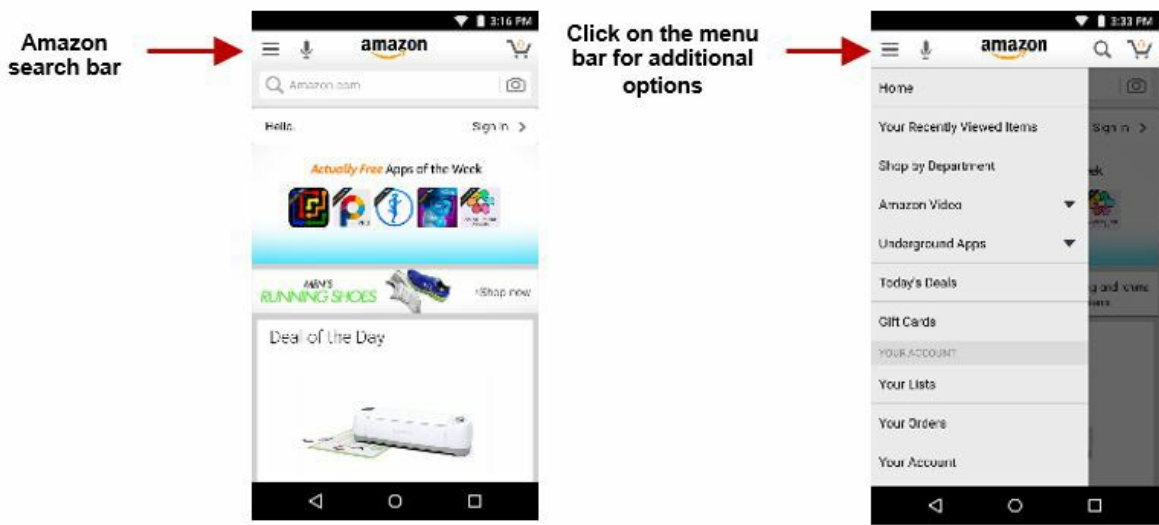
Amazon search bar

3:16 PM

amazon

Amazon.com

Hello.

Sign in >

Actually Free Apps of the Week

MEN'S RUNNING SHOES

Shop now

Deal of the Day

Click on the menu bar for additional options

3:33 PM

amazon

Home

Your Recently Viewed Items

Shop by Department

Amazon Video

Underground Apps

Today's Deals

Gift Cards

YOUR ACCOUNT

Your Lists

Your Orders

Your Account

Sign in >

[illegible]